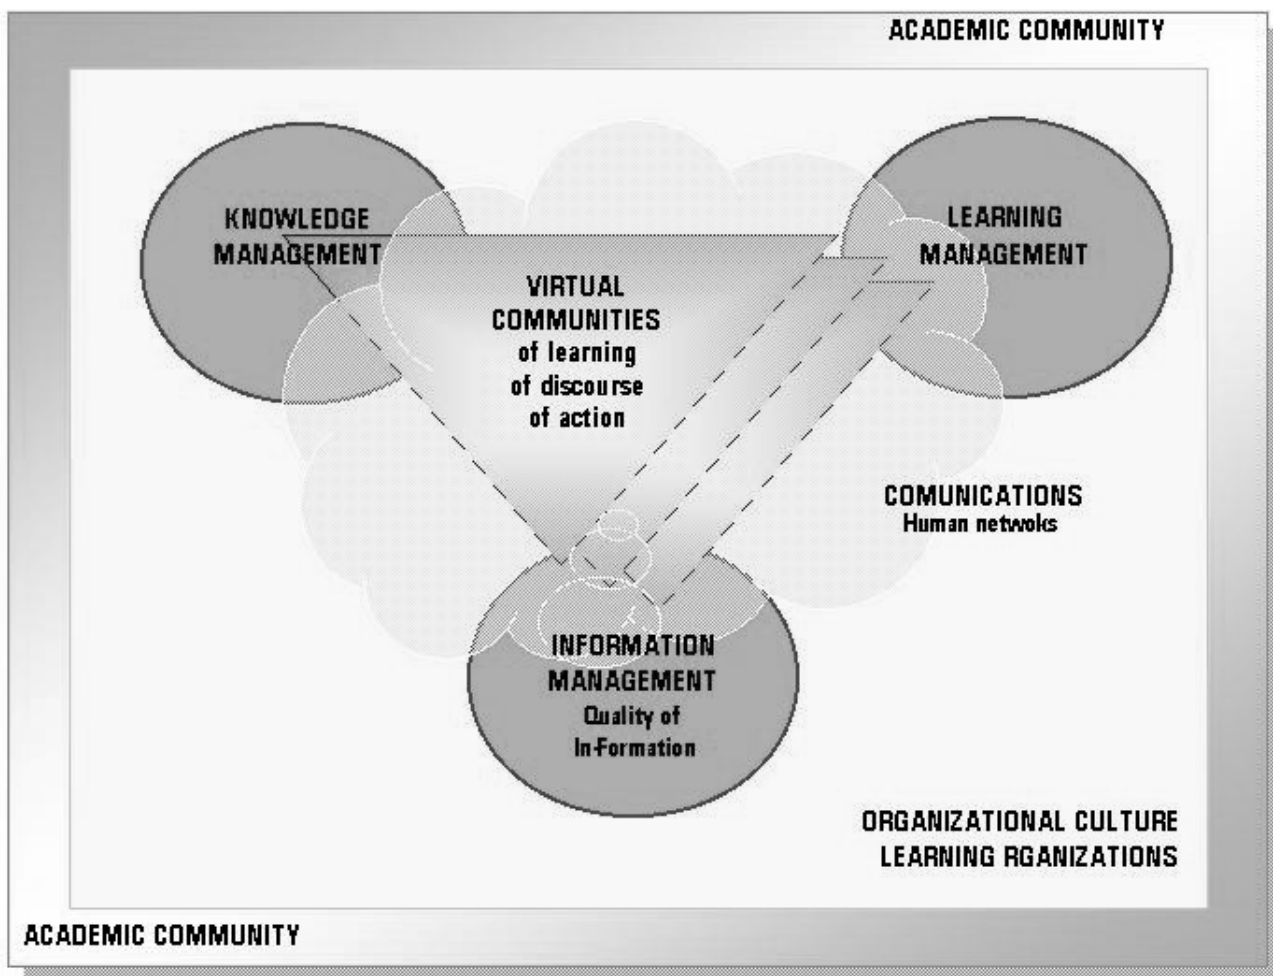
ACADEMIC COMMUNITY

KNOWLEDGE MANAGEMENT

LEARNING MANAGEMENT

VIRTUAL COMMUNITIES
of learning
of discourse
of action

COMUNICATIONS
Human netwoks

INFORMATION MANAGEMENT
Quality of
In-Formation

ORGANIZATIONAL CULTURE
LEARNING RGANIZATIONS

ACADEMIC COMMUNITY